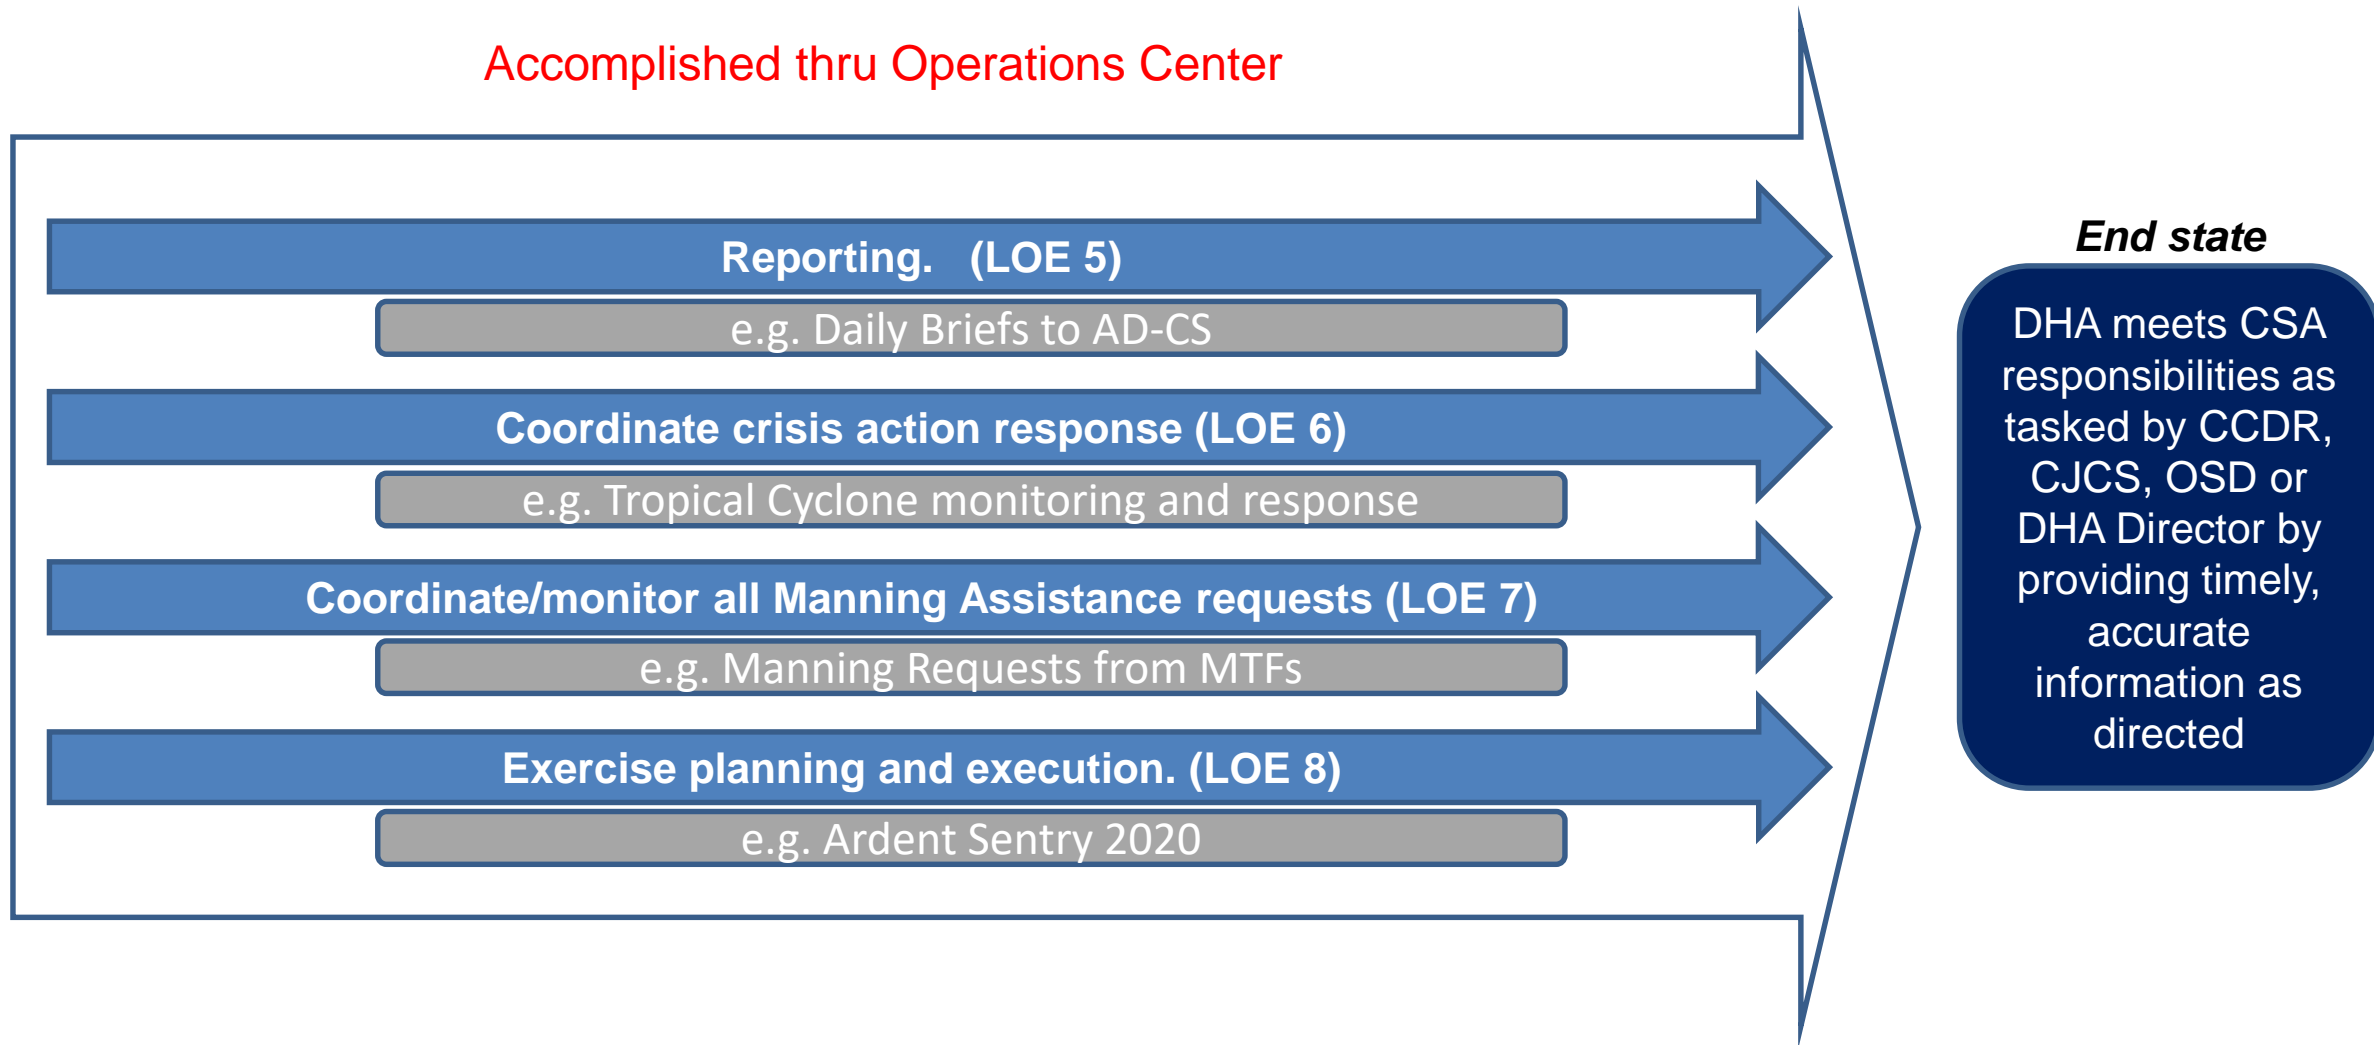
Accomplished thru Operations Center

Reporting. (LOE 5)

e.g. Daily Briefs to AD-CS

Coordinate crisis action response (LOE 6)

e.g. Tropical Cyclone monitoring and response

Coordinate/monitor all Manning Assistance requests (LOE 7)

e.g. Manning Requests from MTFs

Exercise planning and execution. (LOE 8)

e.g. Ardent Sentry 2020

End state

DHA meets CSA responsibilities as tasked by CCDR, CJCS, OSD or DHA Director by providing timely, accurate information as directed